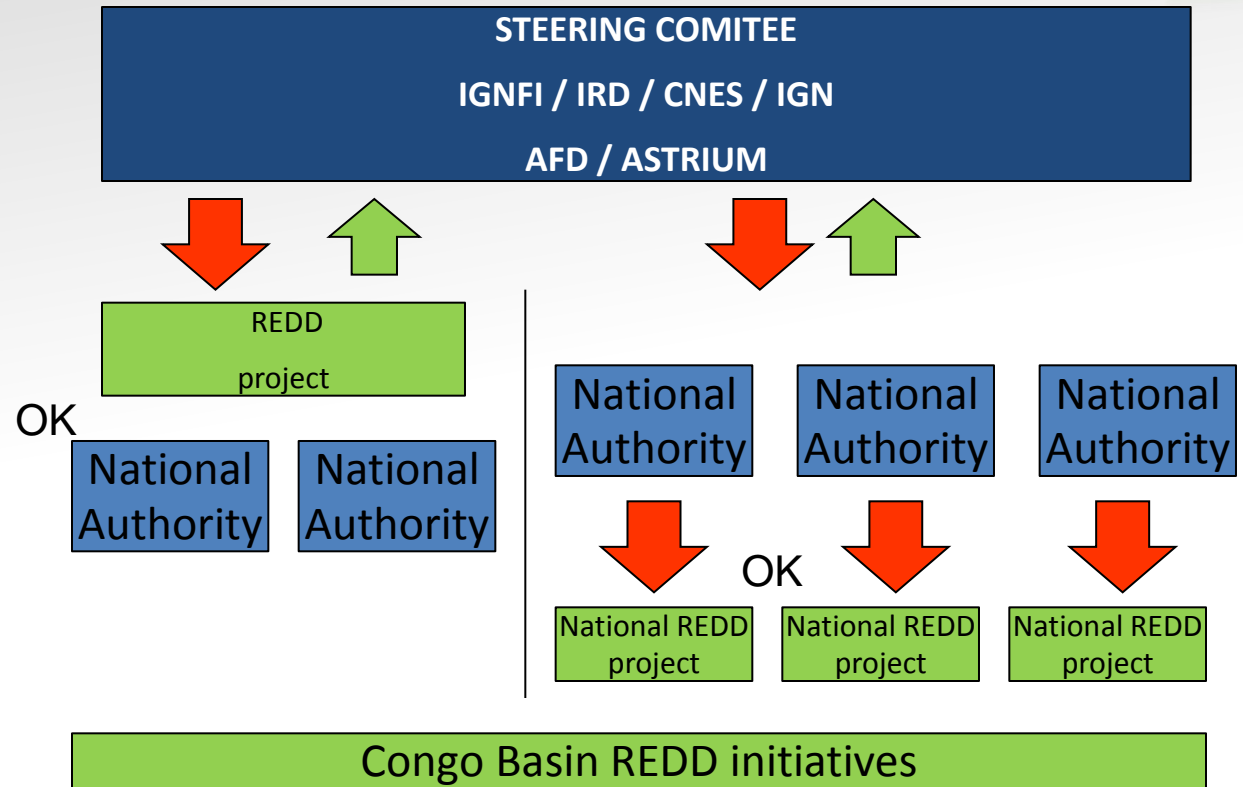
STEERING COMITEE

IGNFI / IRD / CNES / IGN

AFD / ASTRIUM

REDD

project

OK

National Authority

National Authority

National Authority

National Authority

National Authority

OK

National REDD project

National REDD project

National REDD project

Congo Basin REDD initiatives